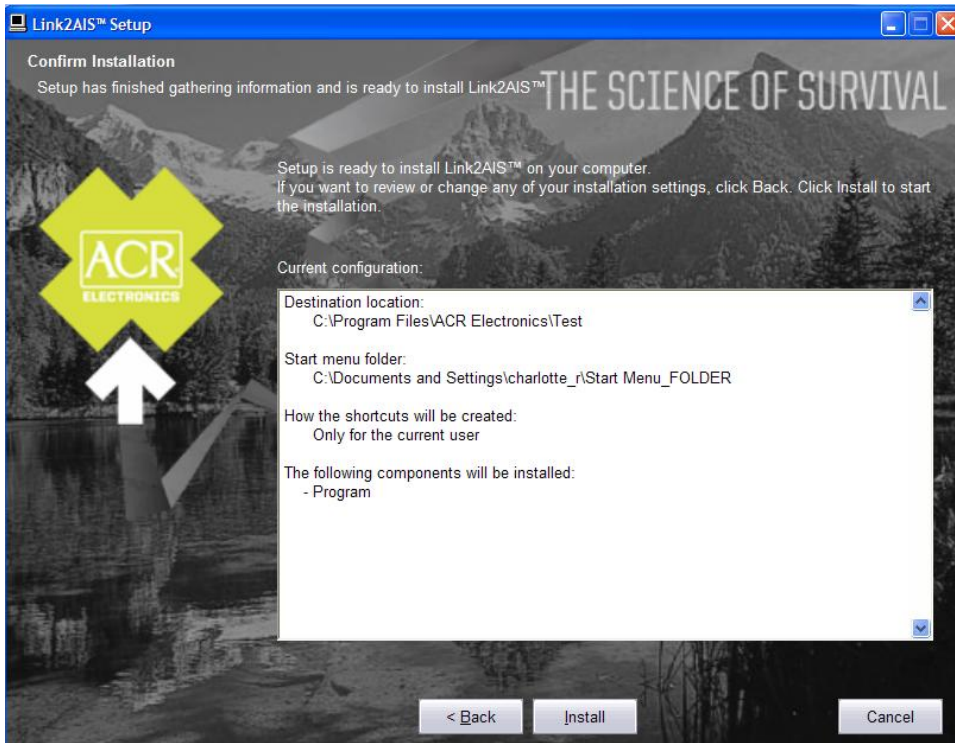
Link2AIS™ Setup

Confirm Installation
Setup has finished gathering information and is ready to install Link2AIS™

THE SCIENCE OF SURVIVAL

Setup is ready to install Link2AIS™ on your computer.
If you want to review or change any of your installation settings, click Back. Click Install to start the installation.

ACR
ELECTRONICS

Current configuration:

Destination location:
C:\Program Files\ACR Electronics\Test

Start menu folder:
C:\Documents and Settings\charlotte_r\Start Menu_FOLDER

How the shortcuts will be created:
Only for the current user

The following components will be installed:
- Program

< Back
Install
Cancel